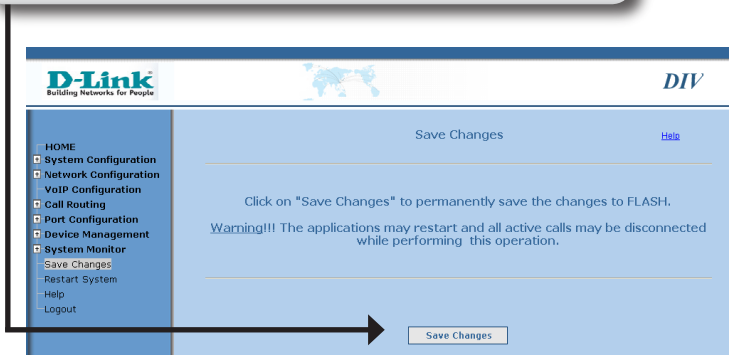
D-Link
Building Networks for People

DIV

HOME
System Configuration
Network Configuration
VoIP Configuration
Call Routing
Port Configuration
Device Management
System Monitor
Save Changes
Restart System
Help
Logout

Save Changes

Help

Click on "Save Changes" to permanently save the changes to FLASH.

Warning!!! The applications may restart and all active calls may be disconnected while performing this operation.

Save Changes